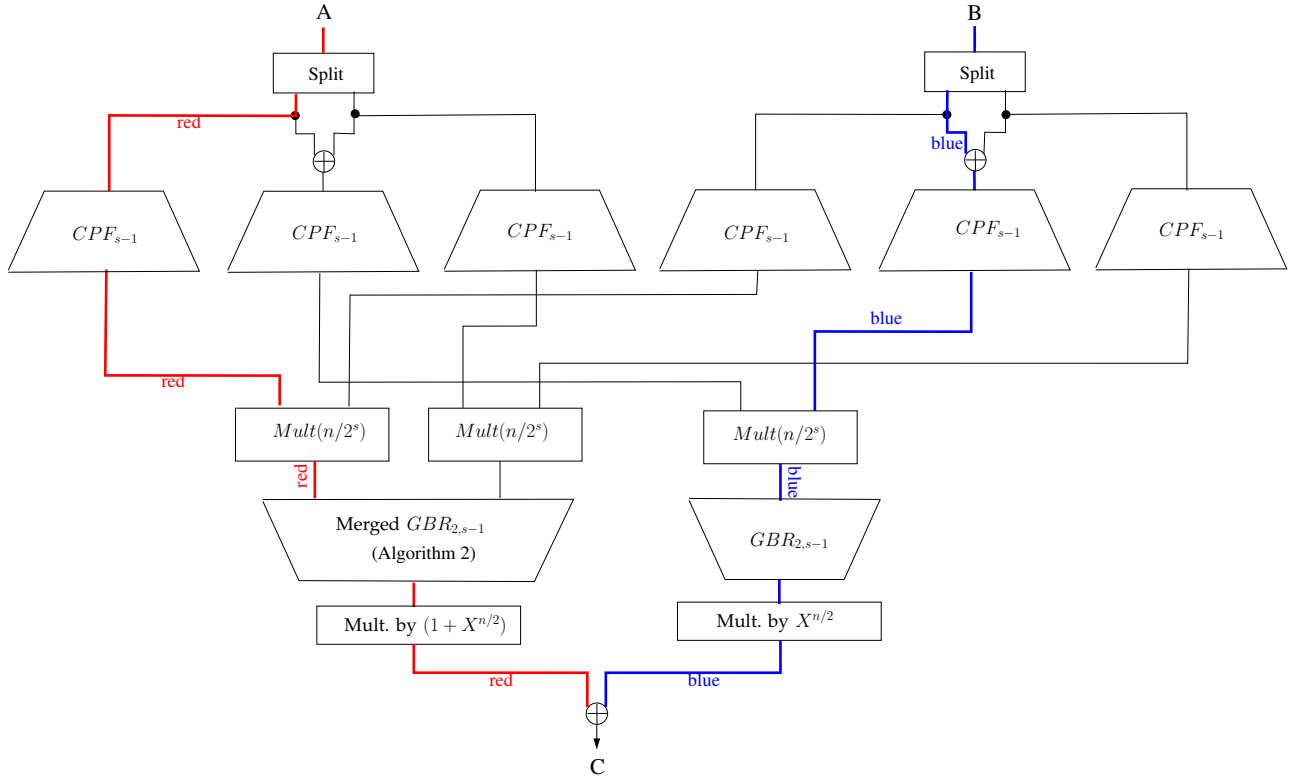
A

Split

red

$CPF_{s-1}$

$CPF_{s-1}$

$CPF_{s-1}$

B

Split

blue

$CPF_{s-1}$

$CPF_{s-1}$

$CPF_{s-1}$

blue

red

$Mult(n/2^s)$

$Mult(n/2^s)$

$Mult(n/2^s)$

red

blue

Merged $GBR_{2,s-1}$ (Algorithm 2)

$GBR_{2,s-1}$

Mult. by $(1+X^{n/2})$

Mult. by $X^{n/2}$

red

blue

C